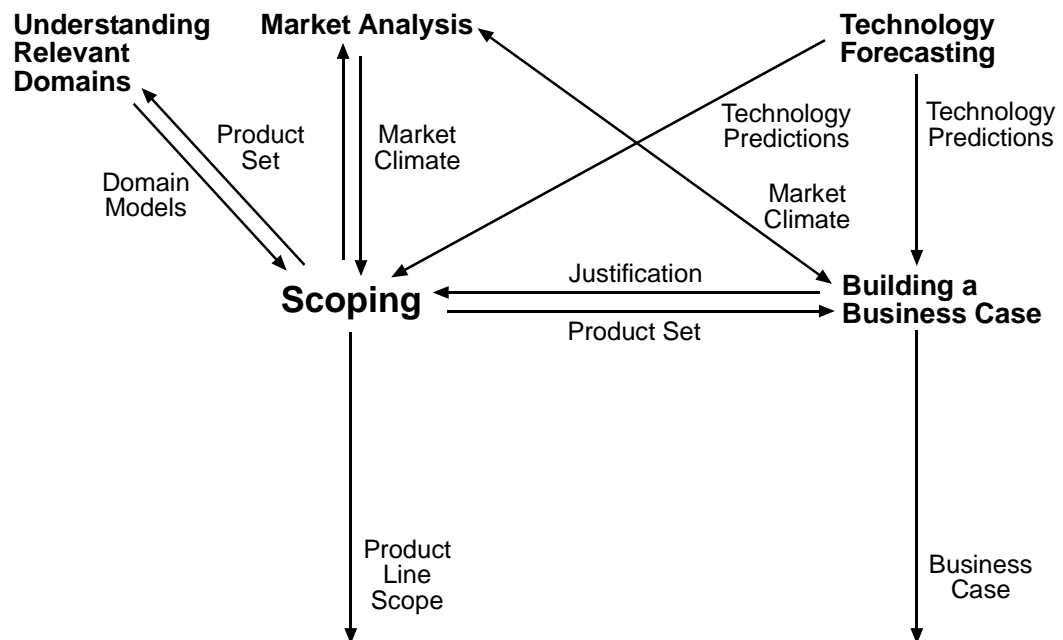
Understanding Relevant Domains

Market Analysis

Technology Forecasting

Product Set

Domain Models

Market Climate

Technology Predictions

Technology Predictions

Market Climate

Justification

Scoping

Building a Business Case

Product Set

Product Line Scope

Business Case